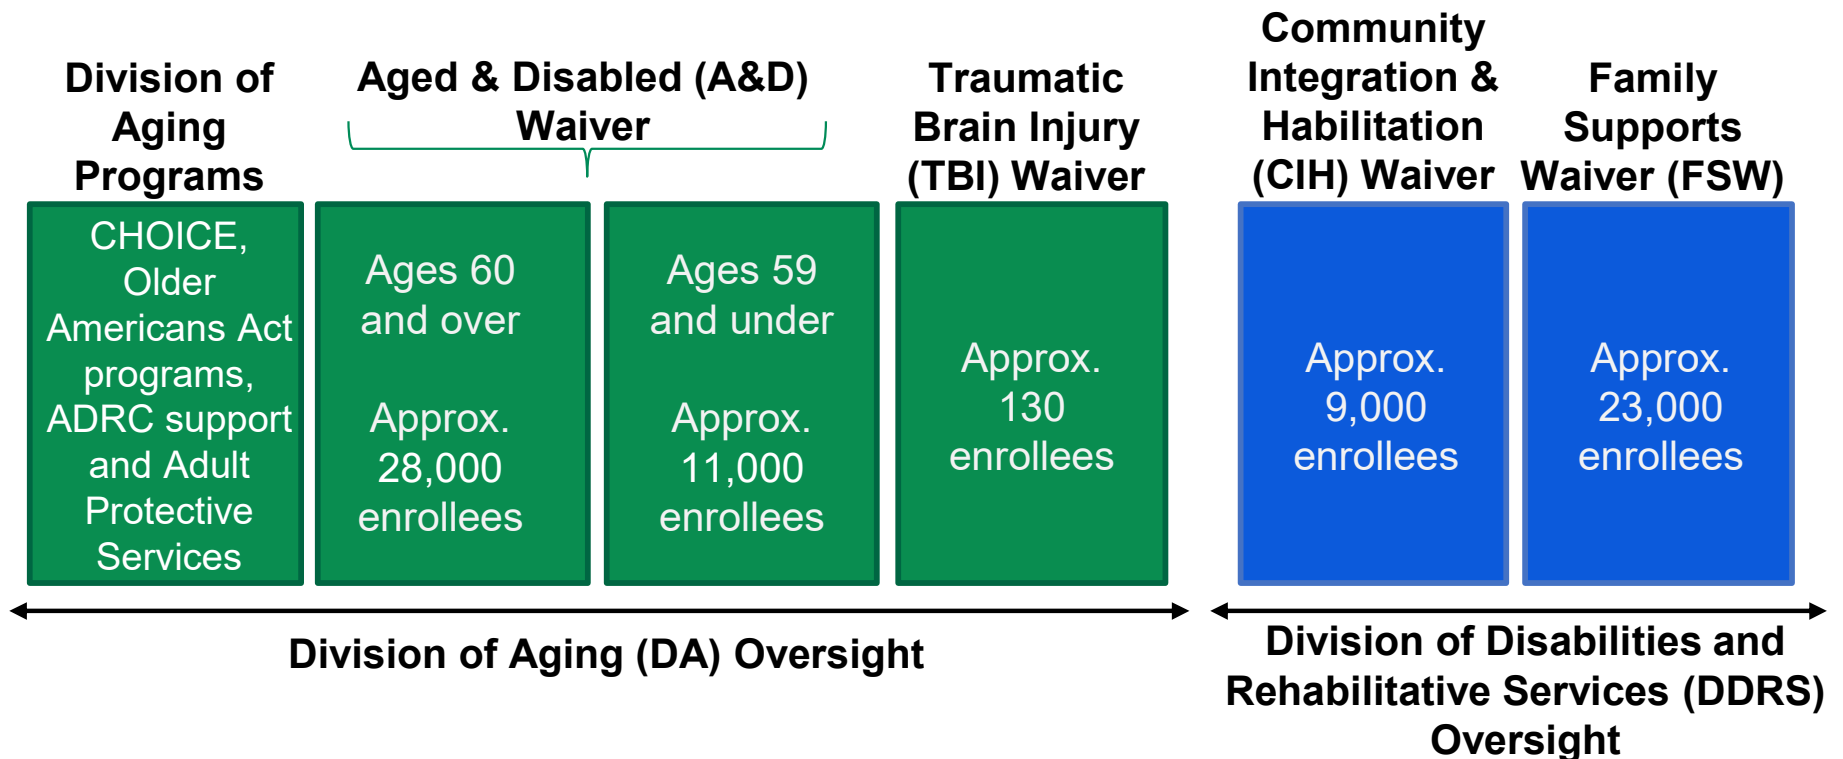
Division of Aging Programs

CHOICE, Older Americans Act programs, ADRC support and Adult Protective Services

Aged & Disabled (A&D) Waiver

Ages 60 and over

Approx. 28,000 enrollees

Ages 59 and under

Approx. 11,000 enrollees

Traumatic Brain Injury (TBI) Waiver

Approx. 130 enrollees

Community Integration & Habilitation (CIH) Waiver

Approx. 9,000 enrollees

Family Supports Waiver (FSW)

Approx. 23,000 enrollees

Division of Aging (DA) Oversight

Division of Disabilities and Rehabilitative Services (DDRS) Oversight